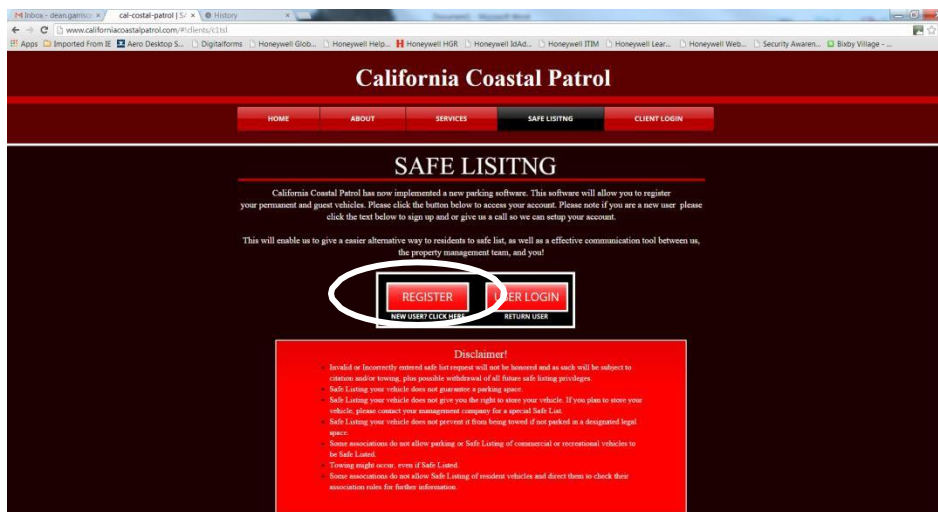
M Inbox - dean.garris ×
cal-costal-patrol | S ×
History ×

www.californiacoastalpatrol.com/#!clients/c1ssl

Apps  Imported From IE  Aero Desktop S...  Digitalforms  Honeywell Glob...  Honeywell Help...  Honeywell HGR  Honeywell IdAd...  Honeywell ITIM  Honeywell Lear...  Honeywell Web...  Security Awaren...  Bixby Village - ...

California Coastal Patrol

HOME | ABOUT | SERVICES | SAFE LISITNG | CLIENT LOGIN

SAFE LISITNG

California Coastal Patrol has now implemented a new parking software. This software will allow you to register your permanent and guest vehicles. Please click the button below to access your account. Please note if you are a new user please click the text below to sign up and or give us a call so we can setup your account.

This will enable us to give a easier alternative way to residents to safe list, as well as a effective communication tool between us, the property management team, and you!

REGISTER
NEW USER? CLICK HERE

USER LOGIN
RETURN USER

Disclaimer!

- Invalid or Incorrectly entered safe list request will not be honored and as such will be subject to citation and/or towing, plus possible withdrawal of all future safe listing privileges.
- Safe Listing your vehicle does not guarantee a parking space.
- Safe Listing your vehicle does not give you the right to store your vehicle. If you plan to store your vehicle, please contact your management company for a special Safe List.
- Safe Listing your vehicle does not prevent it from being towed if not parked in a designated legal space.
- Some associations do not allow parking or Safe Listing of commercial or recreational vehicles to be Safe Listed.
- Towing might occur, even if Safe Listed.
- Some associations do not allow Safe Listing of resident vehicles and direct them to check their association rules for further information.